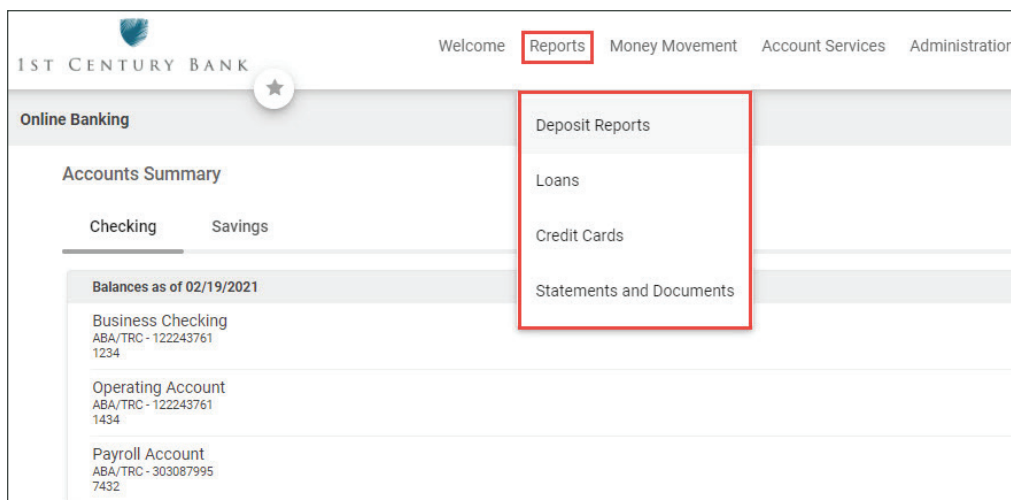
1ST CENTURY BANK

Welcome Reports Money Movement Account Services Administratio

Online Banking

Deposit Reports

Loans

Credit Cards

Statements and Documents

Accounts Summary

Checking Savings

Balances as of 02/19/2021

Business Checking
ABA/TRC - 122243761
1234

Operating Account
ABA/TRC - 122243761
1434

Payroll Account
ABA/TRC - 303087995
7432